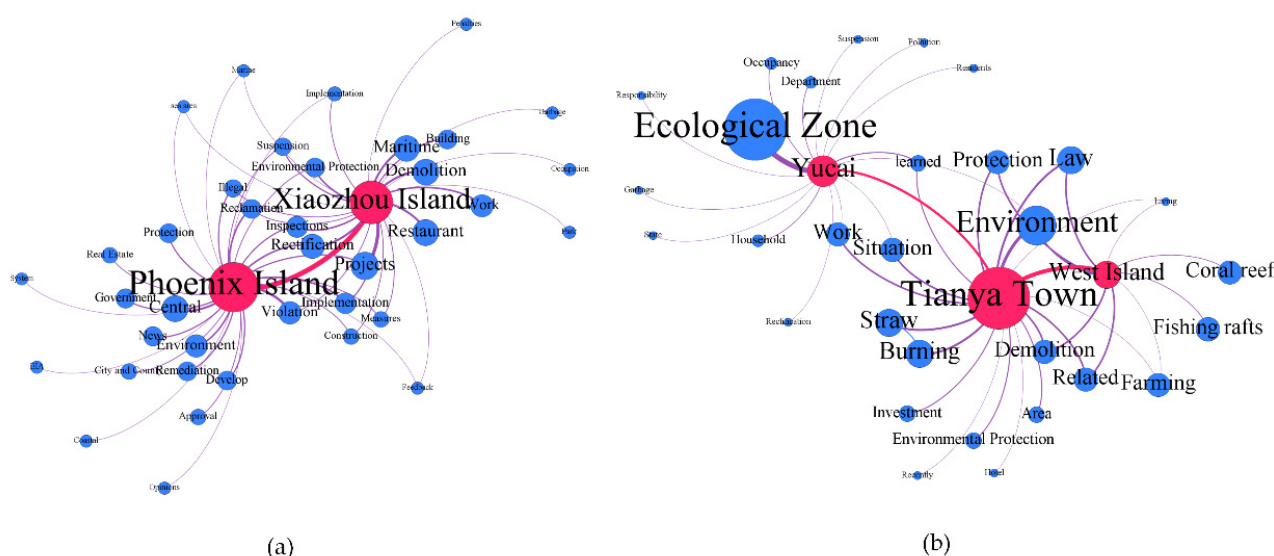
Penalties
Marine
Implementation
services
Suspension
Maritime
Building
Drainage
Environmental Protection
Demolition
Occupation
Illegal
Xiaozhou Island
Reclamation
Work
Protection
Inspections
Park
Restaurant
Rectification
Real Estate
Projects
System
Phoenix Island
Government
Central
Implementation
Violation
Measures
News
Environment
Construction
EIA
City and County
Remediation
Develop
Feedback
Approval
Coastal
Opinions

(a)

Suspension
Pollution
Occupancy
Residents
Department
Responsibility
Ecological Zone
Protection
Law
Yucai
learned
Garbage
Fishing
Environment
Work
State
Household
Situation
West Island
Coral reef
Tianya Town
Reclamation
Straw
Fishing rafts
Burning
Demolition
Related
Farming
Investment
Area
Environmental Protection
Recently
Hotel

(b)